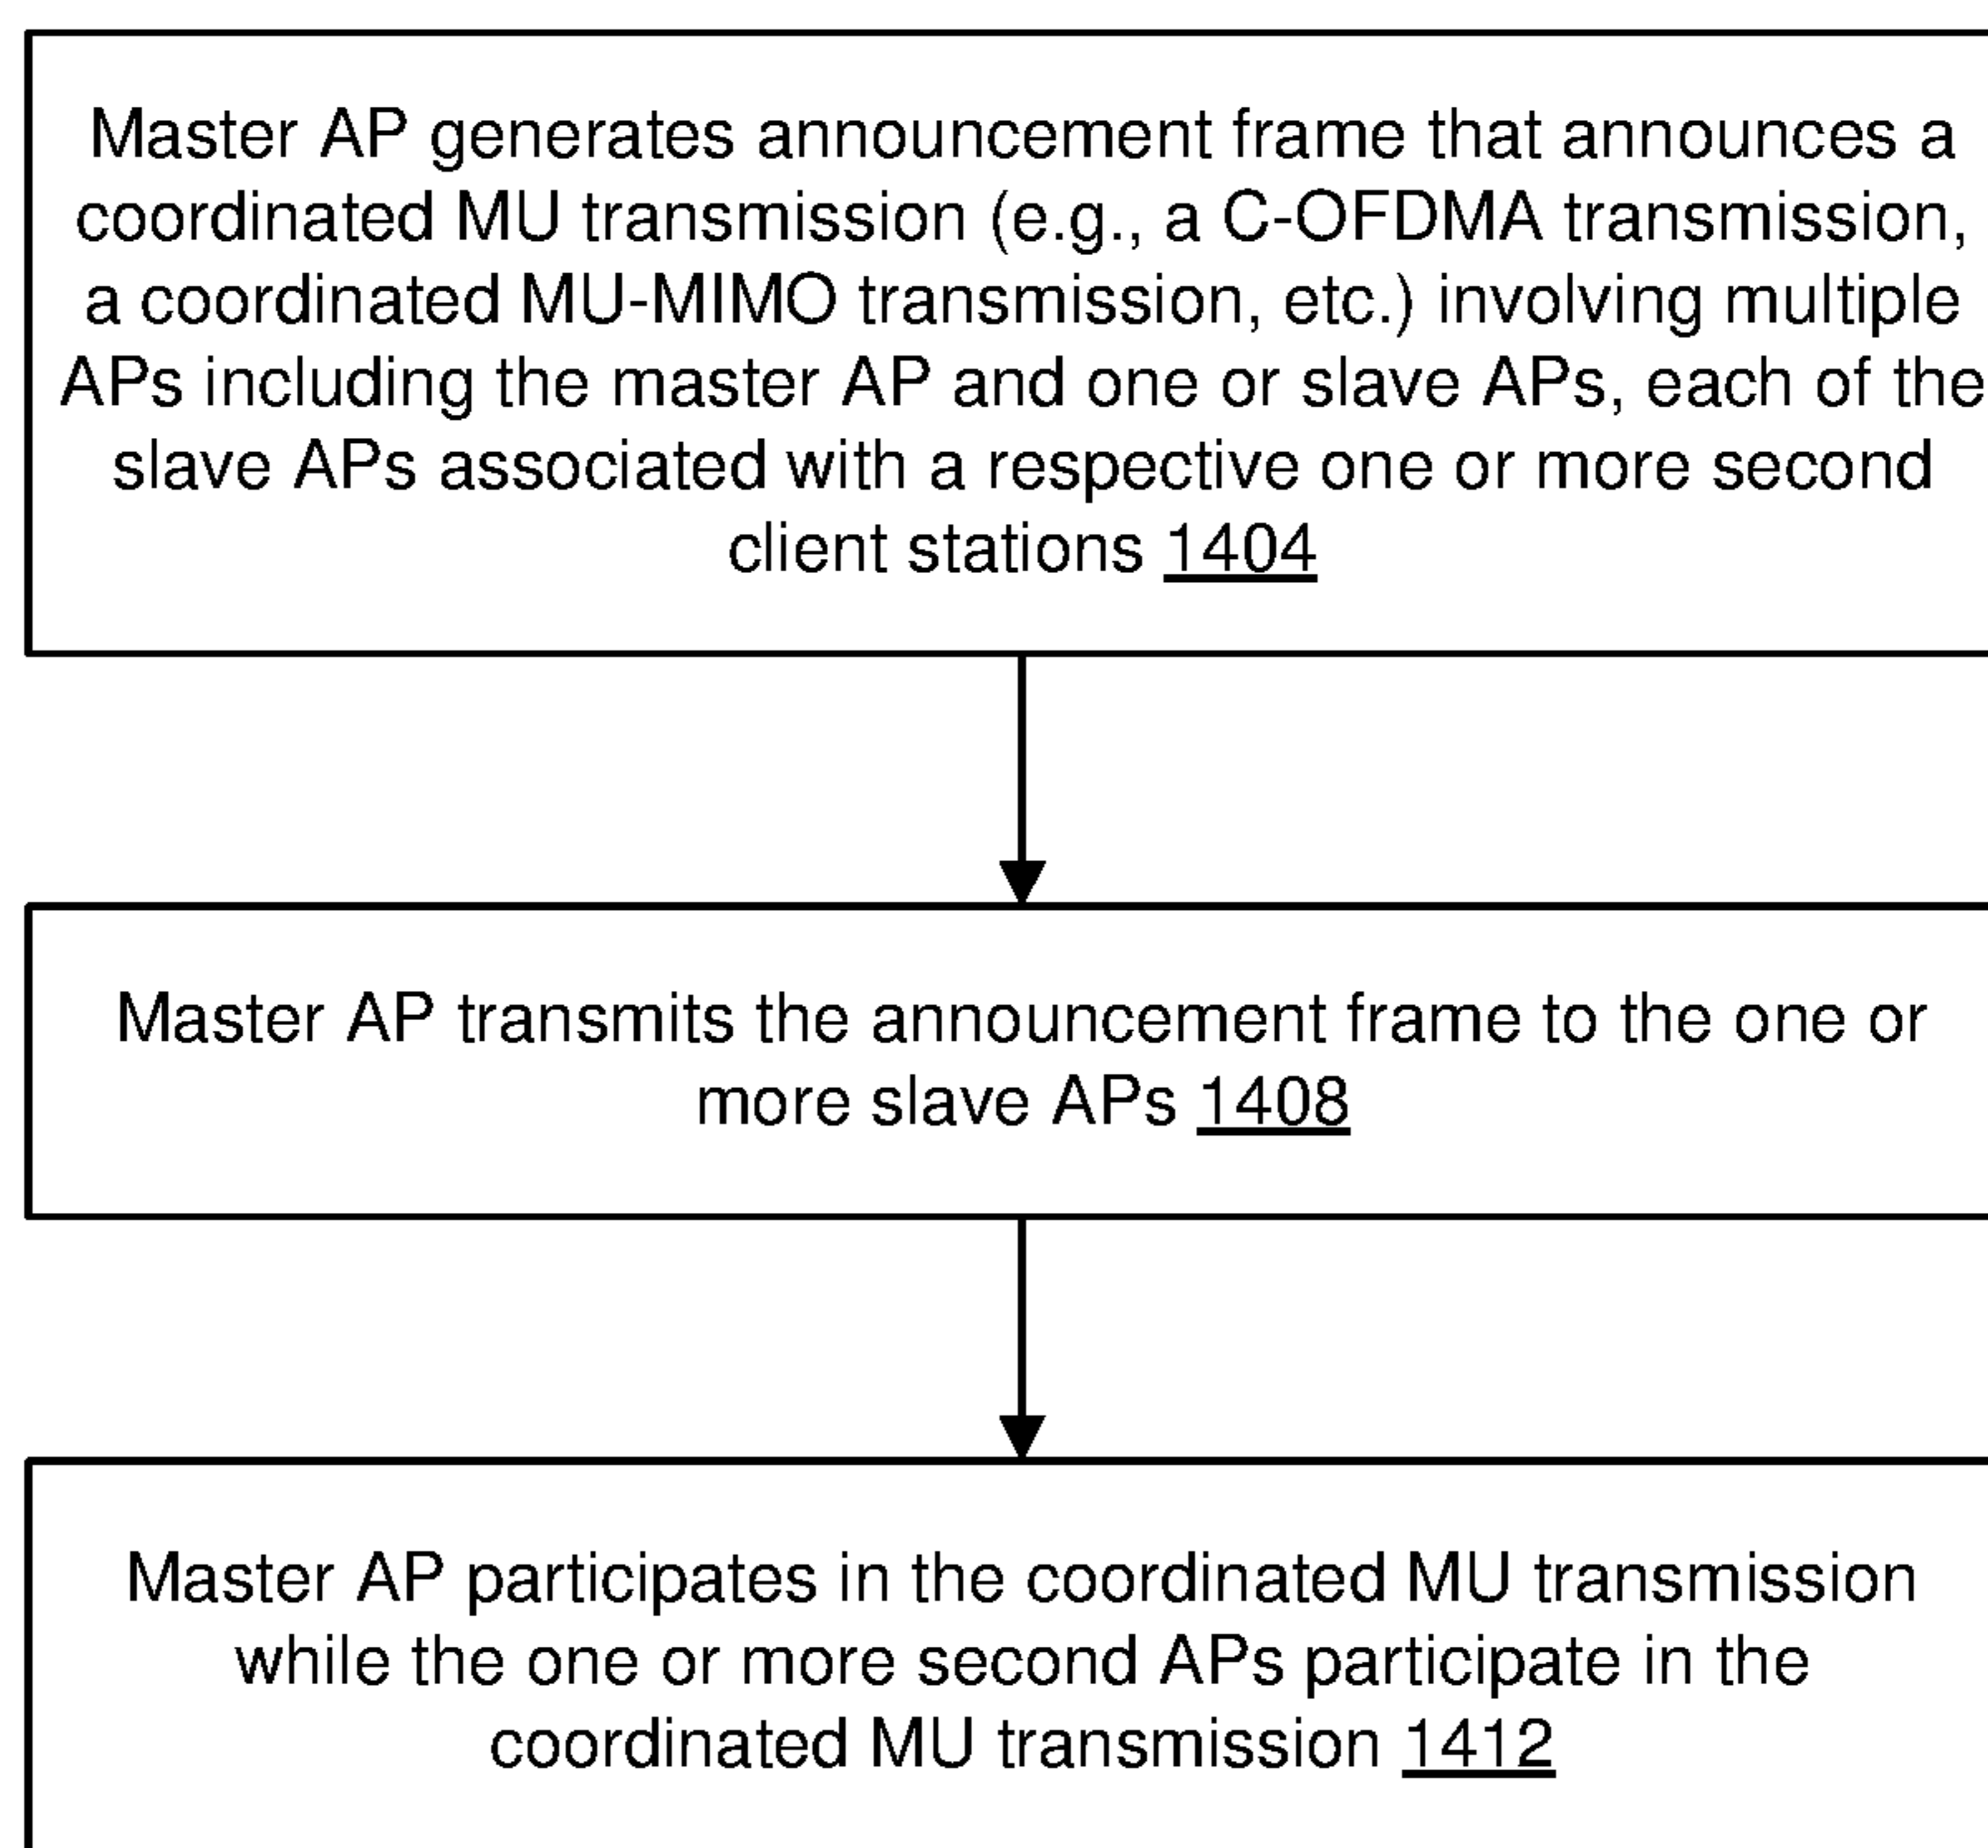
Master AP generates announcement frame that announces a coordinated MU transmission (e.g., a C-OFDMA transmission, a coordinated MU-MIMO transmission, etc.) involving multiple APs including the master AP and one or slave APs, each of the slave APs associated with a respective one or more second client stations 1404

Master AP transmits the announcement frame to the one or more slave APs 1408

Master AP participates in the coordinated MU transmission while the one or more second APs participate in the coordinated MU transmission 1412